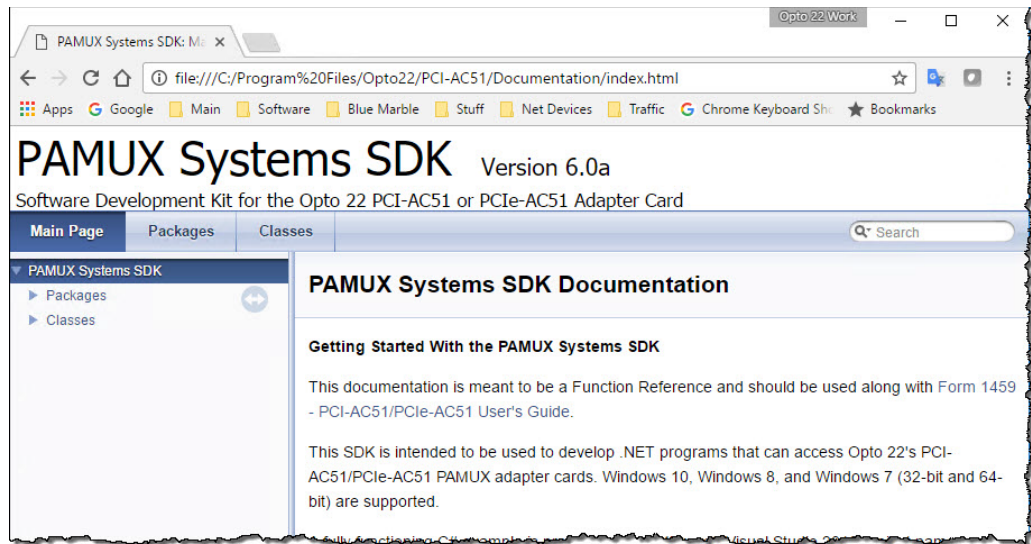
Opto 22 Work

PAMUX Systems SDK: Ma ×

file:///C:/Program%20Files/Opto22/PCI-AC51/Documentation/index.html

Apps Google Main Software Blue Marble Stuff Net Devices Traffic Chrome Keyboard Sho Bookmarks

PAMUX Systems SDK Version 6.0a

Software Development Kit for the Opto 22 PCI-AC51 or PCIe-AC51 Adapter Card

Main Page Packages Classes

Search

PAMUX Systems SDK
Packages
Classes

PAMUX Systems SDK Documentation

Getting Started With the PAMUX Systems SDK

This documentation is meant to be a Function Reference and should be used along with Form 1459 - PCI-AC51/PCIe-AC51 User's Guide.

This SDK is intended to be used to develop .NET programs that can access Opto 22's PCI-AC51/PCIe-AC51 PAMUX adapter cards. Windows 10, Windows 8, and Windows 7 (32-bit and 64-bit) are supported.

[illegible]